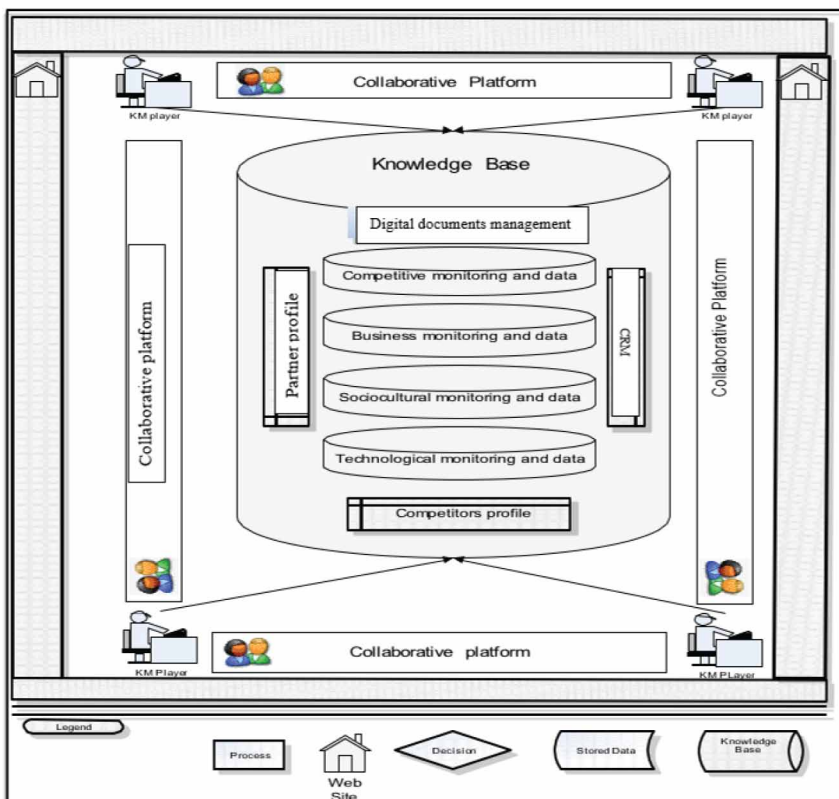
KM player

Collaborative Platform

KM player

Knowledge Base

Digital documents management

Competitive monitoring and data

Business monitoring and data

Sociocultural monitoring and data

Technological monitoring and data

Partner profile

CRM

Competitors profile

Collaborative platform

Collaborative Platform

KM Player

Collaborative platform

KM PLayer

Legend

Process

Web Site

Decision

Stored Data

Knowledge Base